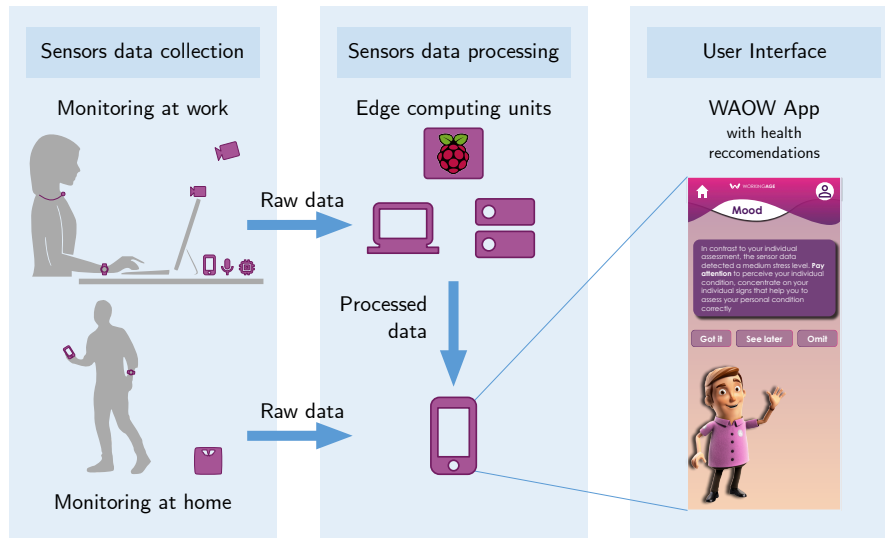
Sensors data collection

Monitoring at work

Raw data

Raw data

Monitoring at home

Sensors data processing

Edge computing units

Processed data

User Interface

WAOW App
with health reccomendations

WORKINGAGE

Mood

In contrast to your individual assessment, the sensor data detected a medium stress level. **Pay attention** to perceive your individual condition, concentrate on your individual signs that help you to assess your personal condition correctly

Got it

See later

Omit